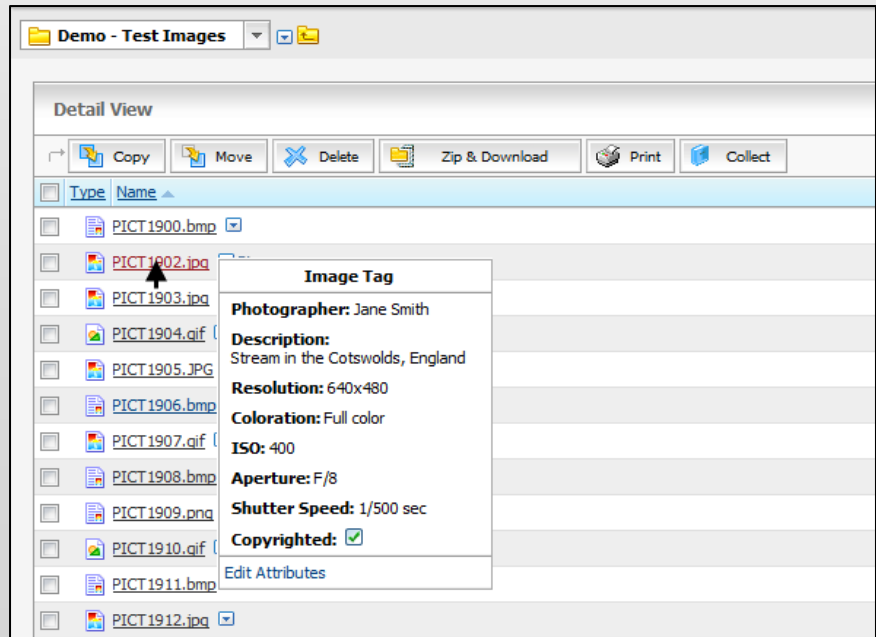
Demo - Test Images

Detail View

Copy Move Delete Zip & Download Print Collect

Type Name

PICT1900.bmp
PICT1902.jpg
PICT1903.jpg
PICT1904.gif
PICT1905.JPG
PICT1906.bmp
PICT1907.gif
PICT1908.bmp
PICT1909.png
PICT1910.gif
PICT1911.bmp
PICT1912.jpg

Image Tag

Photographer: Jane Smith

Description:
Stream in the Cotswolds, England

Resolution: 640x480

Coloration: Full color

ISO: 400

Aperture: F/8

Shutter Speed: 1/500 sec

Copyrighted:

Edit Attributes